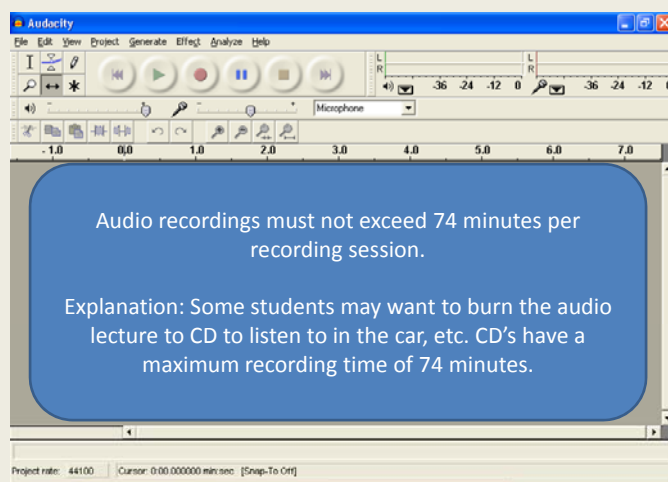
Audacity

File Edit View Project Generate Effect Analyze Help

L
R
-36 -24 -12 0

L
R
-36 -24 -12

Microphone

-1.0 0.0 1.0 2.0 3.0 4.0 5.0 6.0 7.0

Audio recordings must not exceed 74 minutes per recording session.

Explanation: Some students may want to burn the audio lecture to CD to listen to in the car, etc. CD's have a maximum recording time of 74 minutes.

Project rate: 44100 Cursor: 0:00.000000 min:sec [Snap-To Off]